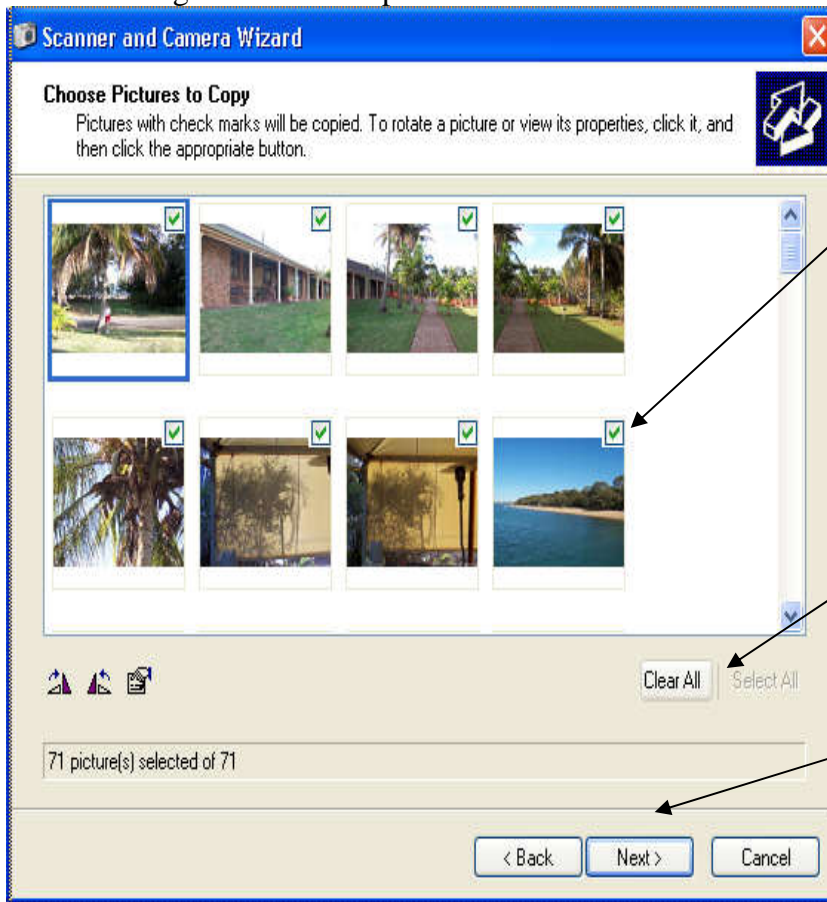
Scanner and Camera Wizard

Choose Pictures to Copy

Pictures with check marks will be copied. To rotate a picture or view its properties, click it, and then click the appropriate button.

Clear All

Select All

71 picture(s) selected of 71

< Back

Next >

Cancel